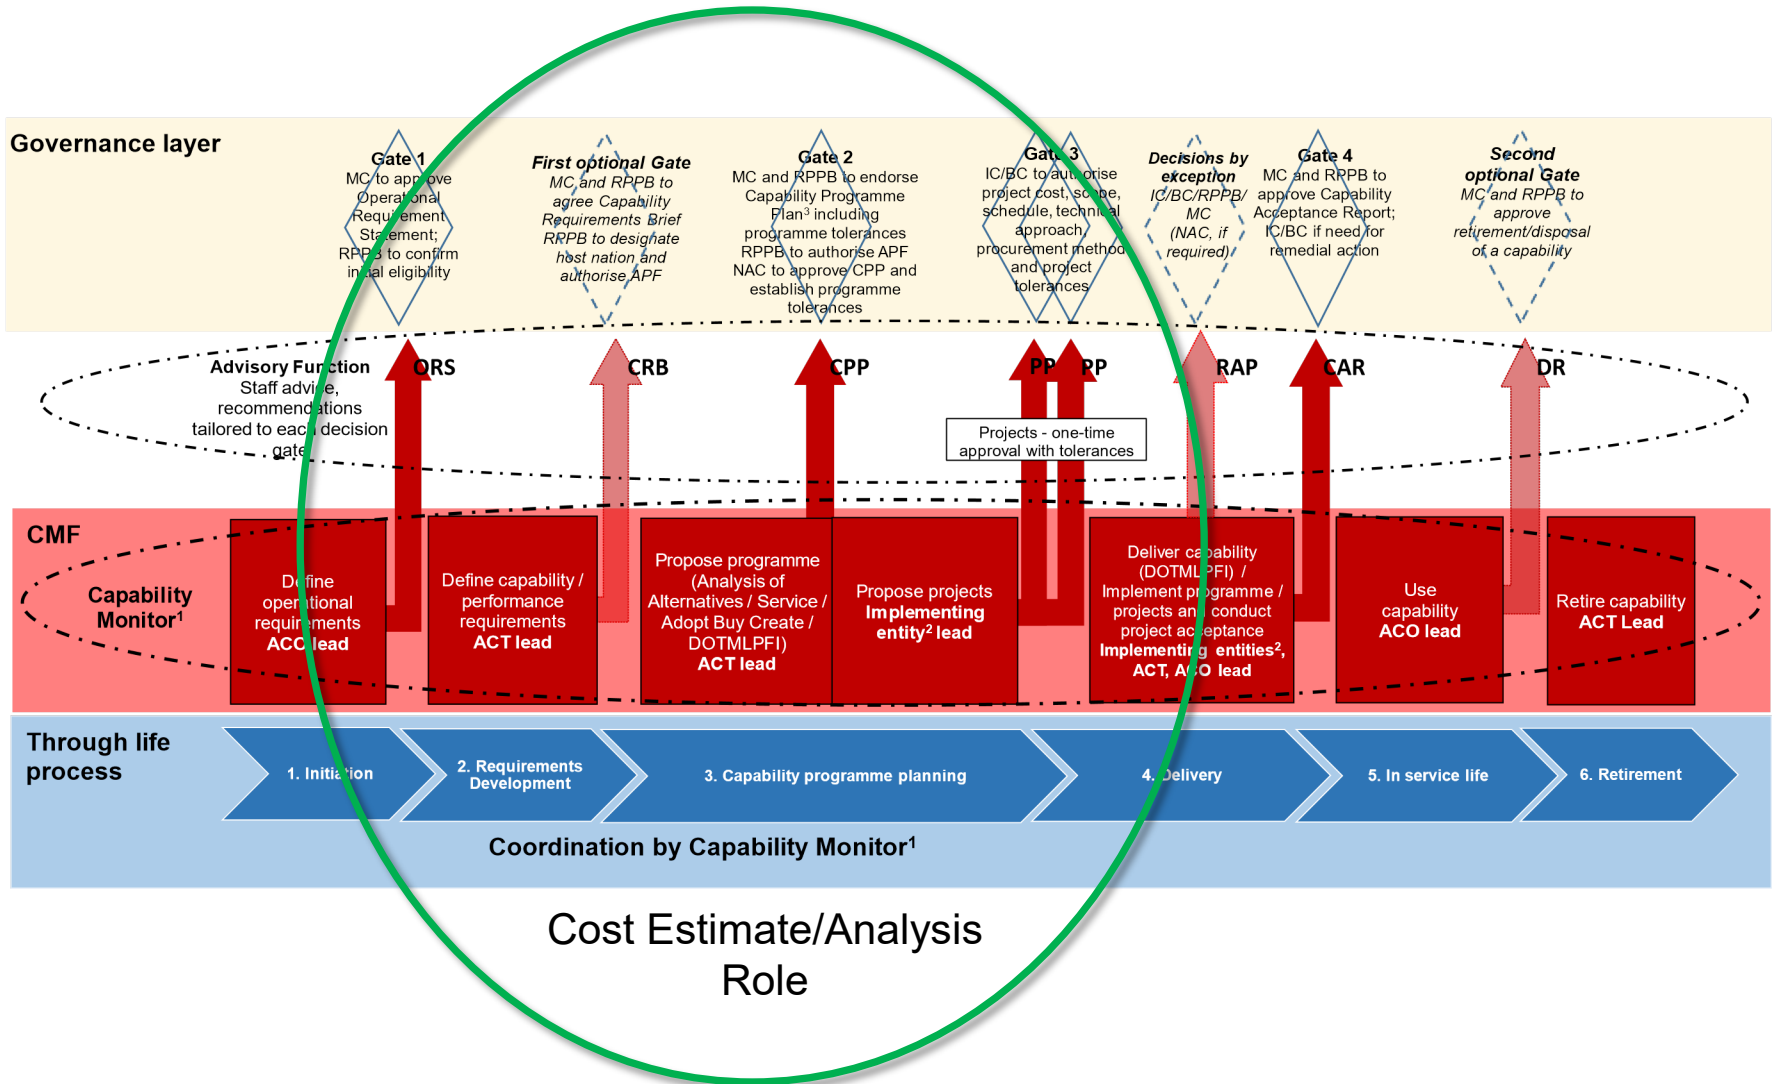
Governance layer

Gate 1
MC to approve Operational Requirement Statement; RPPB to confirm initial eligibility

First optional Gate
MC and RPPB to agree Capability Requirements Brief
RPPB to designate host nation and authorise APF

Gate 2
MC and RPPB to endorse Capability Programme Plan$^3$ including programme tolerances
RPPB to authorise APF
NAC to approve CPP and establish programme tolerances

Gate 3
IC/BC to authorise project cost, scope, schedule, technical approach, procurement method and project tolerances

Decisions by exception
IC/BC/RPPB/ MC
(NAC, if required)

Gate 4
MC and RPPB to approve Capability Acceptance Report;
IC/BC if need for remedial action

Second optional Gate
MC and RPPB to approve retirement/disposal of a capability

Advisory Function
Staff advice, recommendations tailored to each decision gate

ORS

CRB

CPP

PP PP

Projects - one-time approval with tolerances

RAP

CAR

DR

CMF

Capability Monitor$^1$

Define operational requirements
ACO lead

Define capability / performance requirements
ACT lead

Propose programme (Analysis of Alternatives / Service / Adopt Buy Create / DOTMLPFI)
ACT lead

Propose projects
Implementing entity$^2$ lead

Deliver capability (DOTMLPFI) / Implement programme / projects and conduct project acceptance
Implementing entities$^2$, ACT, ACO lead

Use capability
ACO lead

Retire capability
ACT Lead

Through life process

1. Initiation

2. Requirements Development

3. Capability programme planning

4. Delivery

5. In service life

6. Retirement

Coordination by Capability Monitor$^1$

Cost Estimate/Analysis Role